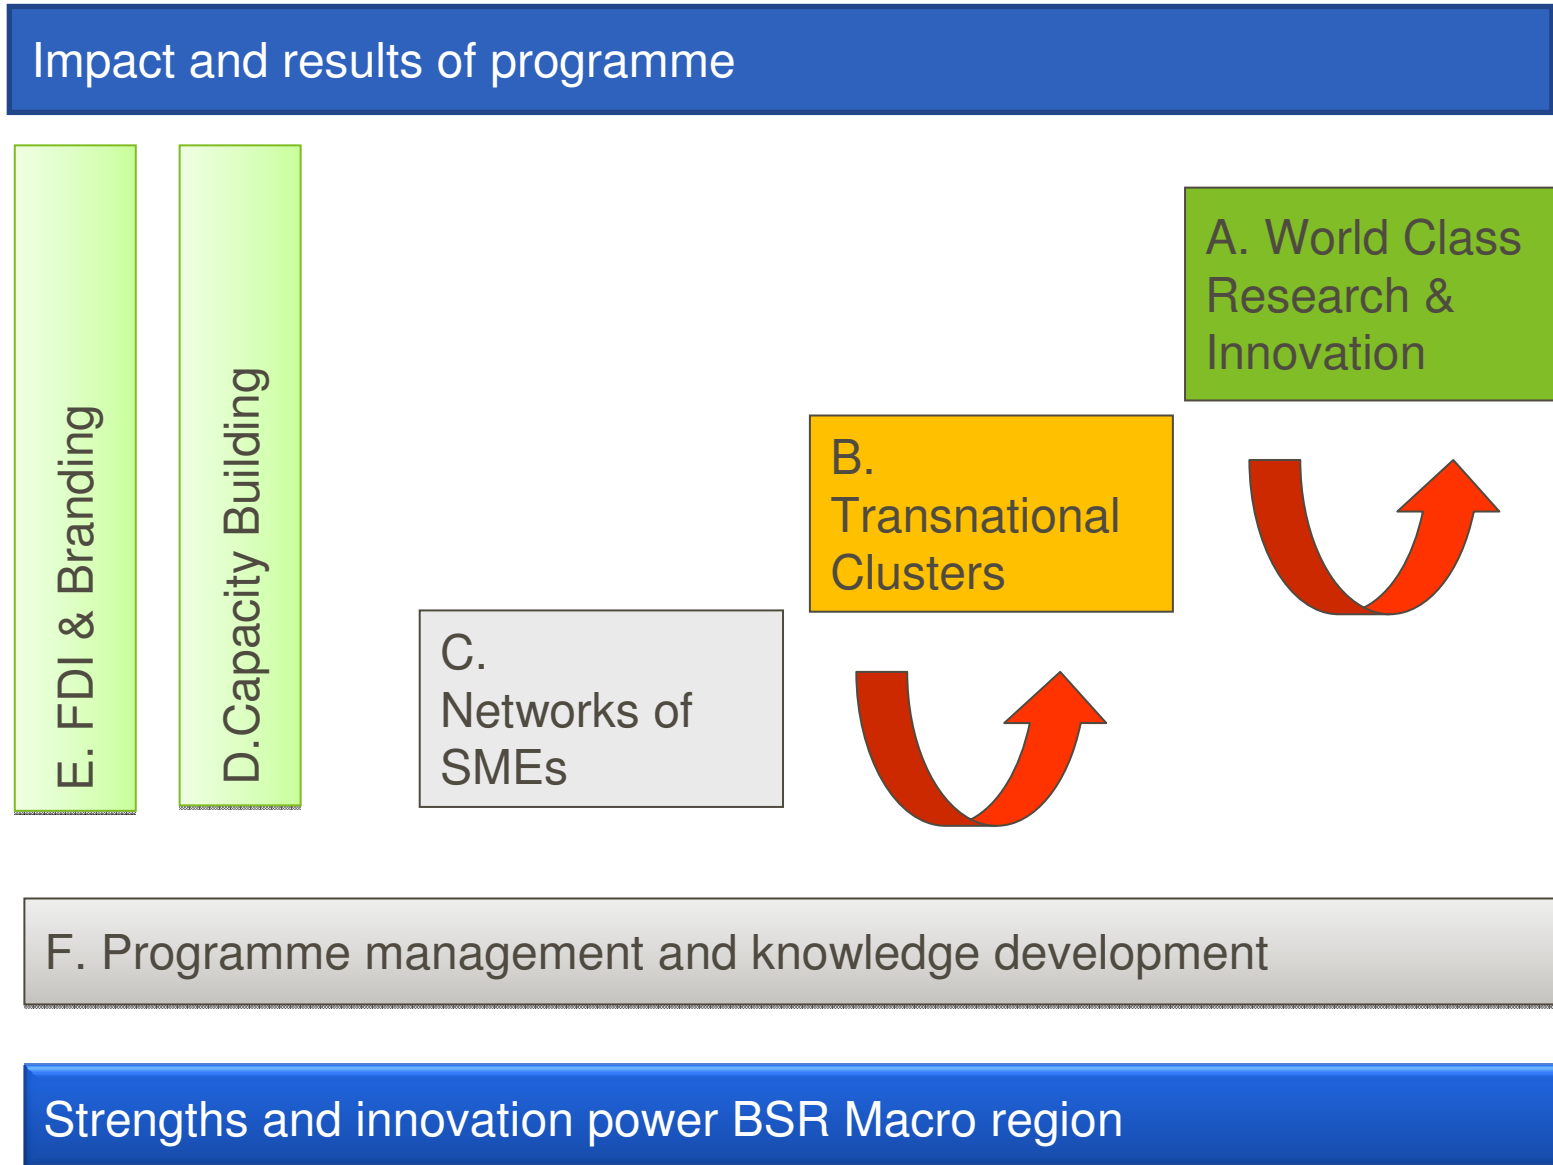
Impact and results of programme

E. FDI & Branding

D.Capacity Building

A. World Class Research & Innovation

B. Transnational Clusters

C. Networks of SMEs

F. Programme management and knowledge development

Strengths and innovation power BSR Macro region